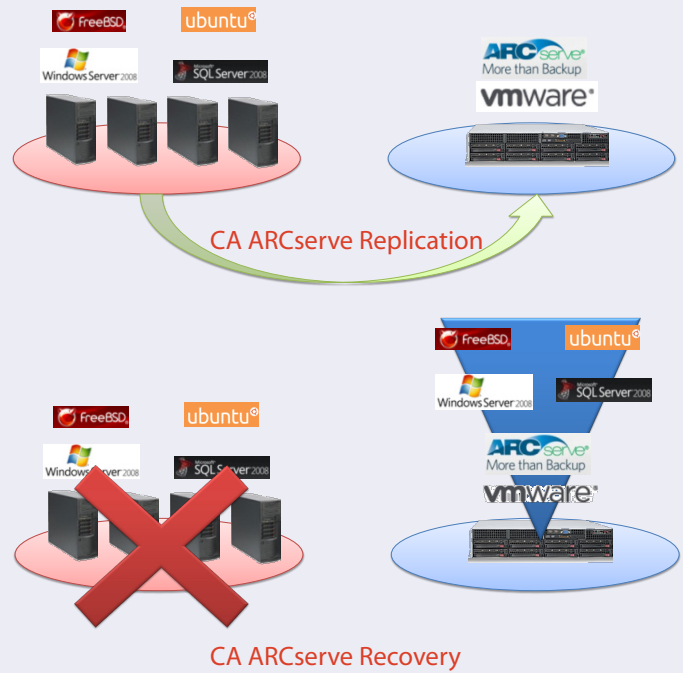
FreeBSD
ubuntu®
Windows Server 2008
Microsoft SQL Server 2008
ARCserve®
More than Backup
vmware®
CA ARCserve Replication
FreeBSD
ubuntu®
Windows Server 2008
Microsoft SQL Server 2008
ARCserve®
More than Backup
vmware®
FreeBSD
ubuntu®
Windows Server 2008
Microsoft SQL Server 2008
CA ARCserve Recovery